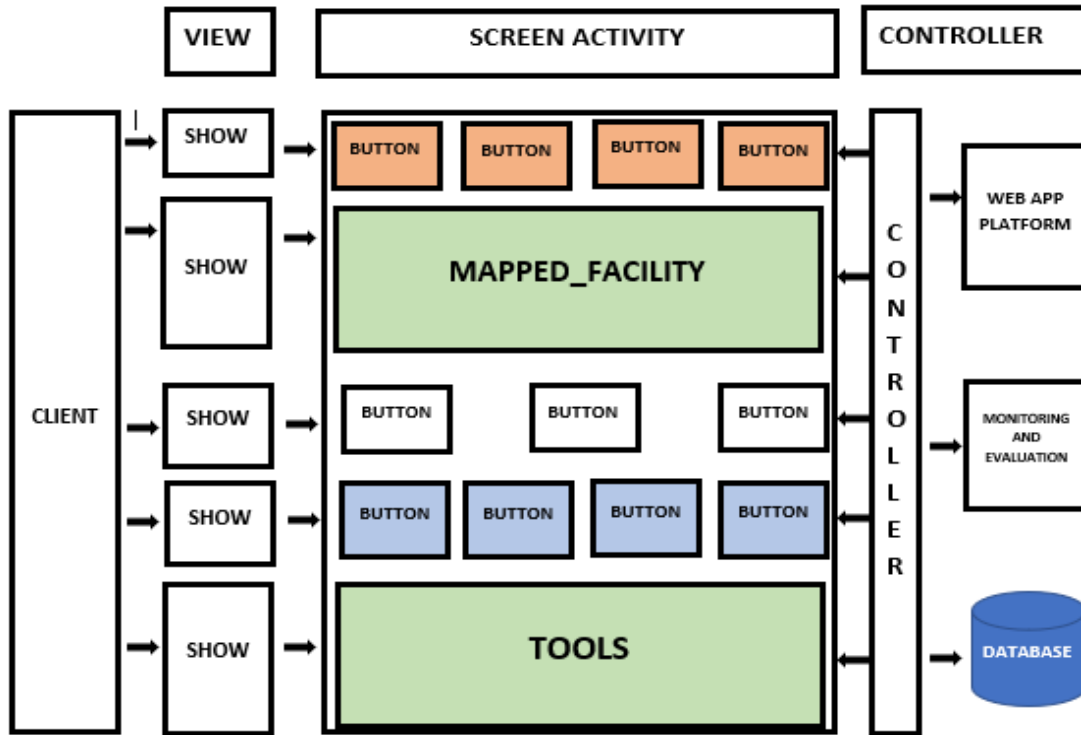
VIEW

SCREEN ACTIVITY

CONTROLLER

CLIENT

SHOW

BUTTON BUTTON BUTTON BUTTON

SHOW

MAPPED_FACILITY

SHOW

BUTTON BUTTON BUTTON

SHOW

BUTTON BUTTON BUTTON BUTTON

SHOW

TOOLS

CONTROLLER

WEB APP PLATFORM

MONITORING AND EVALUATION

DATABASE